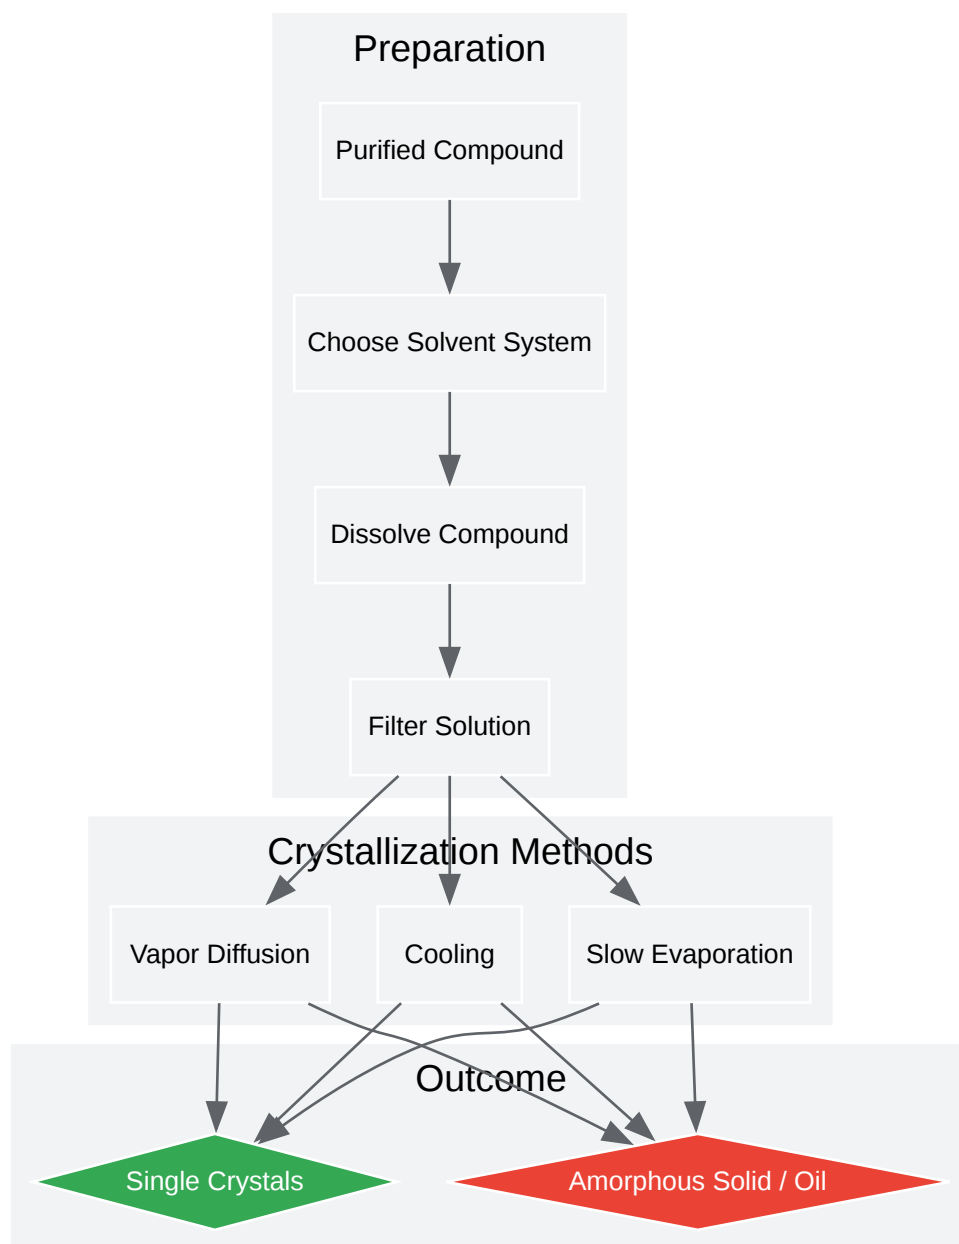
Preparation

Purified Compound

Choose Solvent System

Dissolve Compound

Filter Solution

Crystallization Methods

Vapor Diffusion

Cooling

Slow Evaporation

Outcome

Single Crystals

Amorphous Solid / Oil